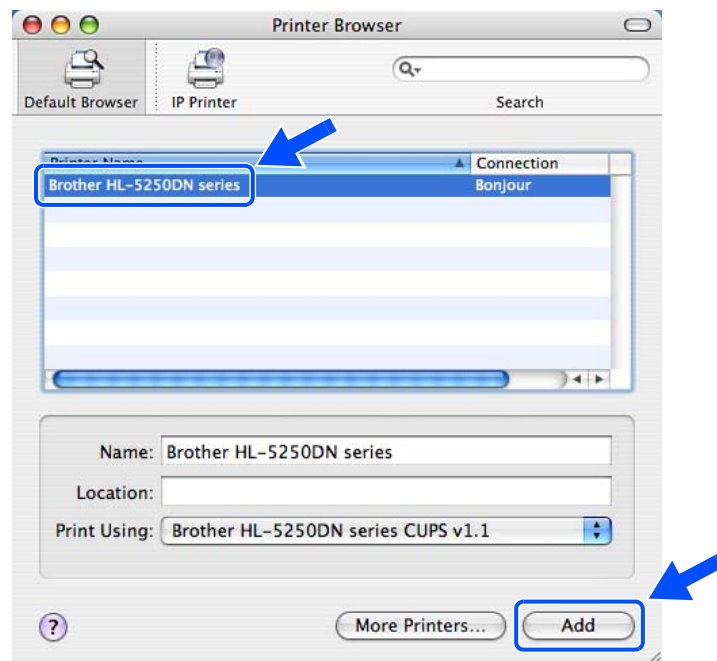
Printer Browser

Default Browser

IP Printer

Search

Printer Name

Connection

Brother HL-5250DN series

Bonjour

Name: Brother HL-5250DN series

Location:

Print Using: Brother HL-5250DN series CUPS v1.1

?

More Printers...

Add